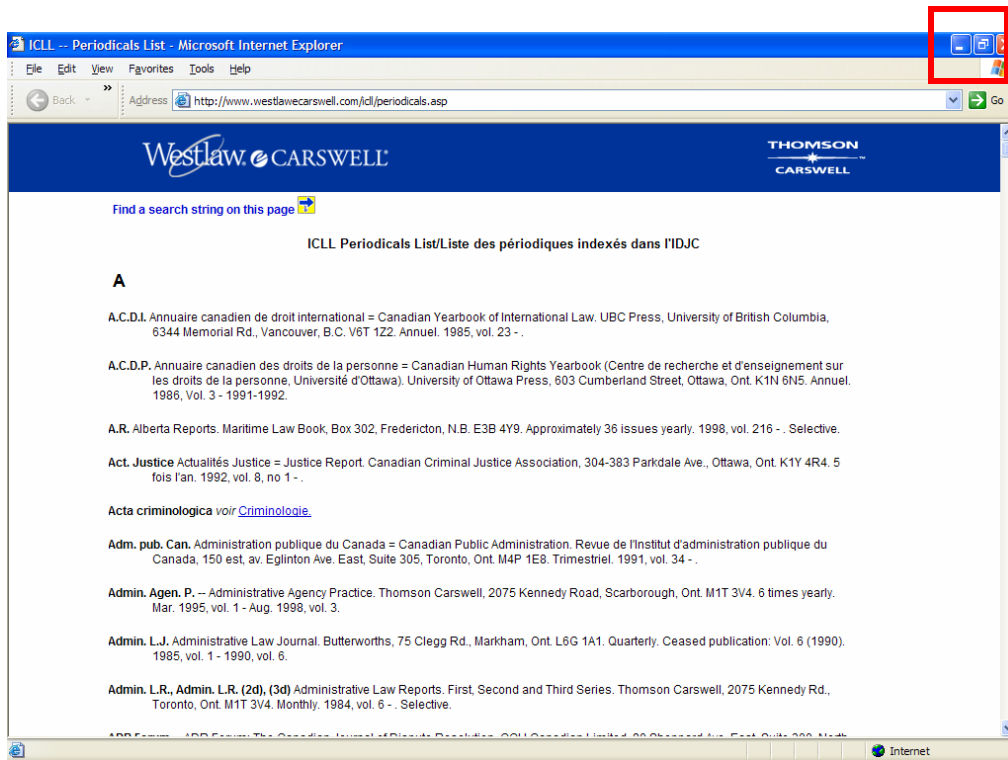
ICLL -- Periodicals List - Microsoft Internet Explorer

File Edit View Favorites Tools Help

Back

Address http://www.westlawecarswell.com/icll/periodicals.asp

Go

Westlaw. CARSWELL

THOMSON CARSWELL

Find a search string on this page

ICLL Periodicals List/Liste des périodiques indexés dans l'IDJC

A

A.C.D.I. Annuaire canadien de droit international = Canadian Yearbook of International Law. UBC Press, University of British Columbia, 6344 Memorial Rd., Vancouver, B.C. V6T 1Z2. Annuel. 1985, vol. 23 - .

A.C.D.P. Annuaire canadien des droits de la personne = Canadian Human Rights Yearbook (Centre de recherche et d'enseignement sur les droits de la personne, Université d'Ottawa). University of Ottawa Press, 603 Cumberland Street, Ottawa, Ont. K1N 6N5. Annuel. 1986, Vol. 3 - 1991-1992.

A.R. Alberta Reports. Maritime Law Book, Box 302, Fredericton, N.B. E3B 4Y9. Approximately 36 issues yearly. 1998, vol. 216 - . Selective.

Act. Justice Actualités Justice = Justice Report. Canadian Criminal Justice Association, 304-383 Parkdale Ave., Ottawa, Ont. K1Y 4R4. 5 fois l'an. 1992, vol. 8, no 1 - .

Acta criminologica voir Criminologie.

Adm. pub. Can. Administration publique du Canada = Canadian Public Administration. Revue de l'Institut d'administration publique du Canada, 150 est, av. Eglinton Ave. East, Suite 305, Toronto, Ont. M4P 1E8. Trimestriel. 1991, vol. 34 - .

Admin. Agen. P. -- Administrative Agency Practice. Thomson Carswell, 2075 Kennedy Road, Scarborough, Ont. M1T 3V4. 6 times yearly. Mar. 1995, vol. 1 - Aug. 1998, vol. 3.

Admin. L.J. Administrative Law Journal. Butterworths, 75 Clegg Rd., Markham, Ont. L6G 1A1. Quarterly. Ceased publication: Vol. 6 (1990). 1985, vol. 1 - 1990, vol. 6.

Admin. L.R., Admin. L.R. (2d), (3d) Administrative Law Reports. First, Second and Third Series. Thomson Carswell, 2075 Kennedy Rd., Toronto, Ont. M1T 3V4. Monthly. 1984, vol. 6 - . Selective.

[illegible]

Internet